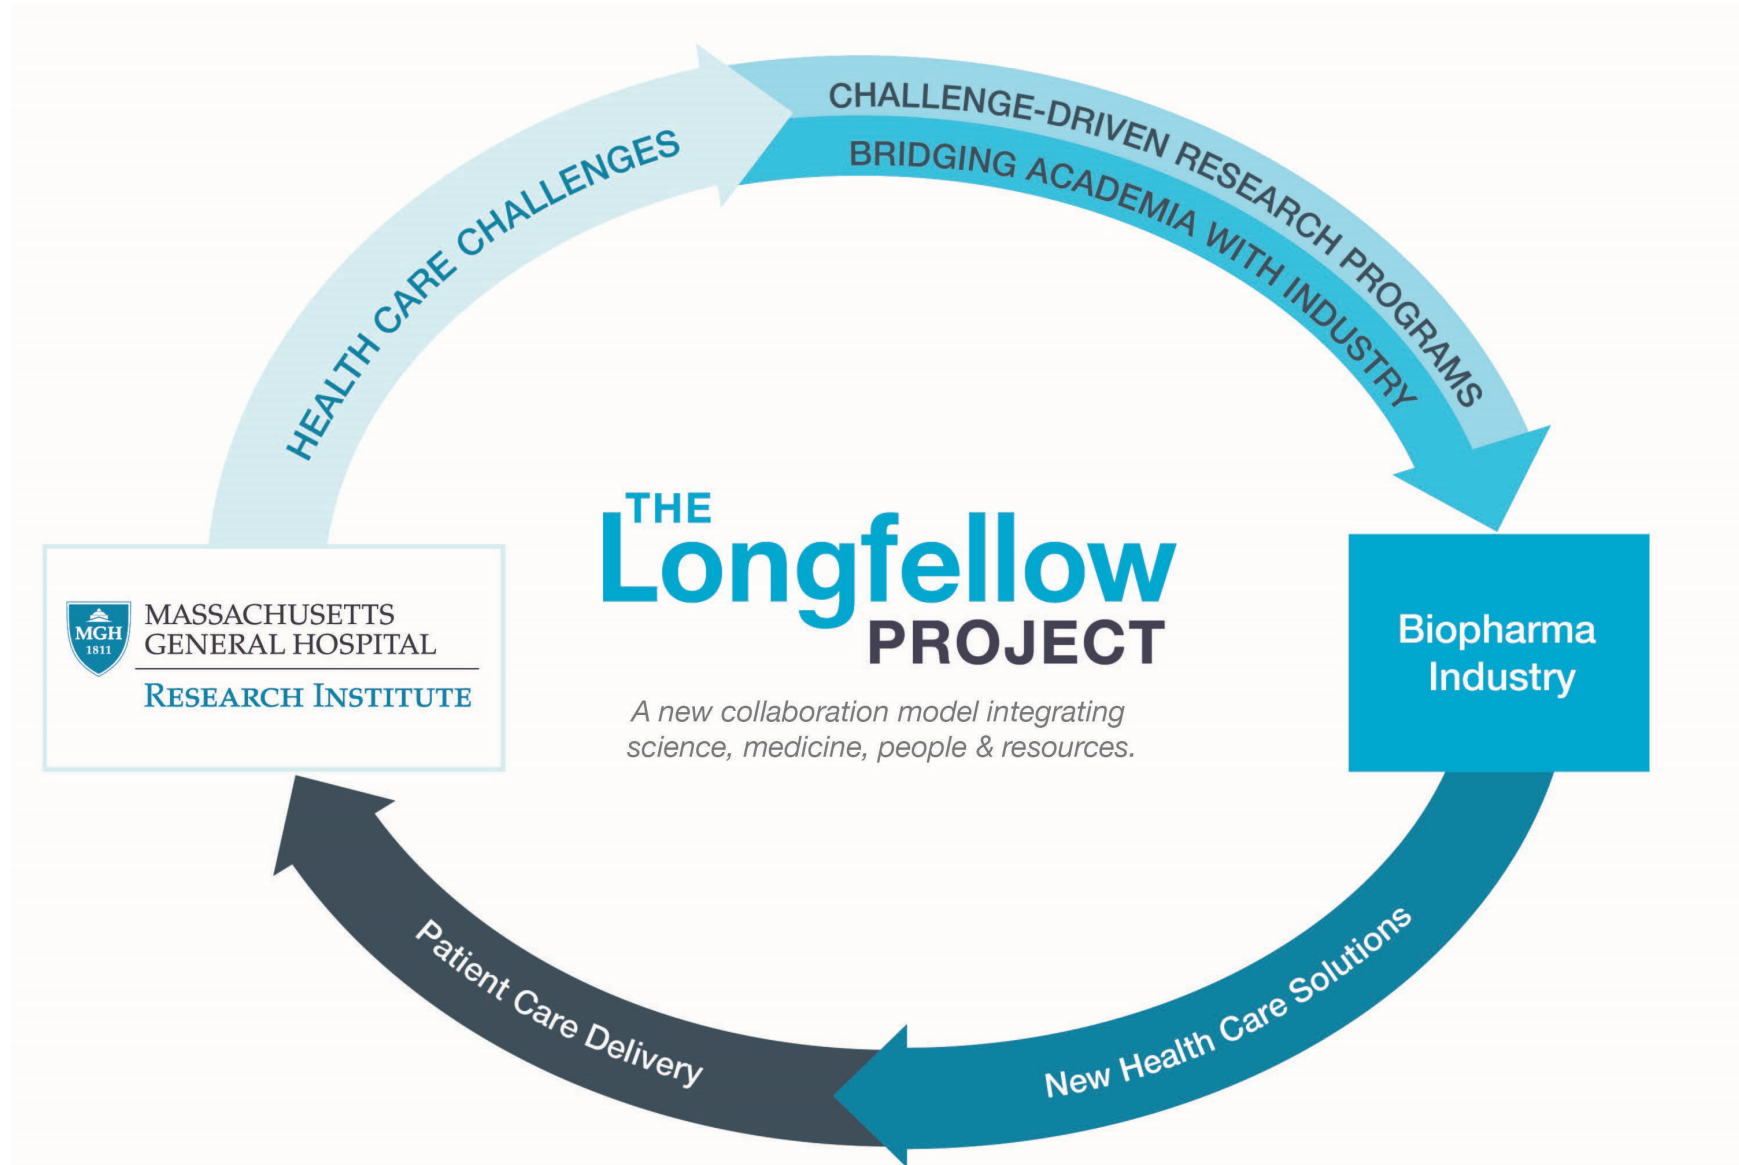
HEALTH CARE CHALLENGES

CHALLENGE-DRIVEN RESEARCH PROGRAMS

BRIDGING ACADEMIA WITH INDUSTRY

MGH 1811 MASSACHUSETTS GENERAL HOSPITAL

RESEARCH INSTITUTE

THE Longfellow PROJECT

A new collaboration model integrating science, medicine, people & resources.

Biopharma Industry

New Health Care Solutions

Patient Care Delivery